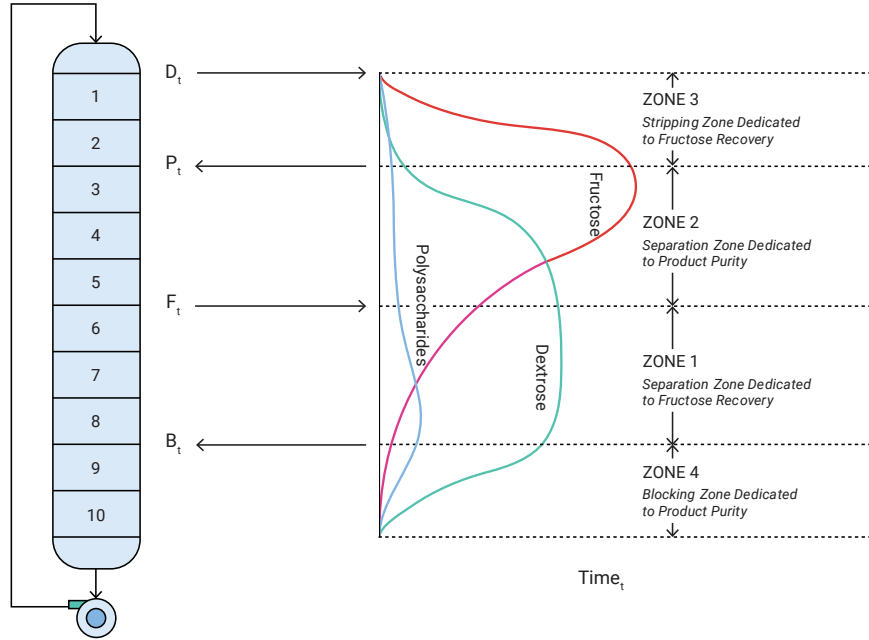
1
2
3
4
5
6
7
8
9
10

$D_t$
$P_t$
$F_t$
$B_t$

Fructose
Polysaccharides
Dextrose

ZONE 3
Stripping Zone Dedicated to Fructose Recovery

ZONE 2
Separation Zone Dedicated to Product Purity

ZONE 1
Separation Zone Dedicated to Fructose Recovery

ZONE 4
Blocking Zone Dedicated to Product Purity

$Time_t$